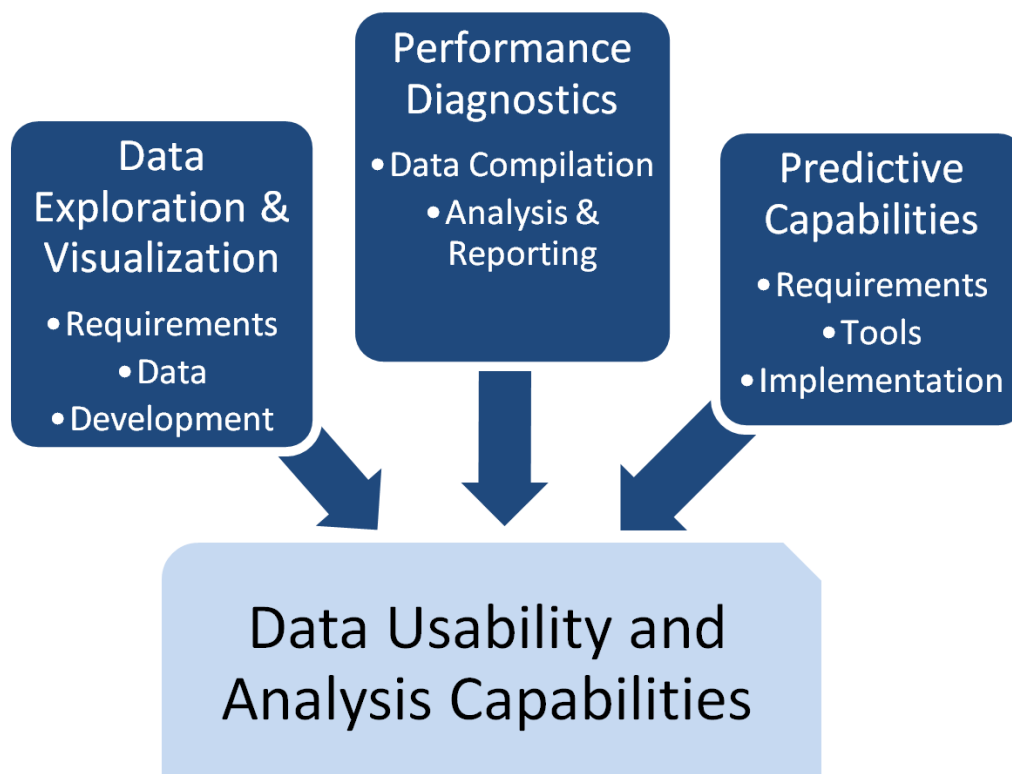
Data Exploration & Visualization
• Requirements
• Data
• Development

Performance Diagnostics
• Data Compilation
• Analysis & Reporting

Predictive Capabilities
• Requirements
• Tools
• Implementation

Data Usability and Analysis Capabilities